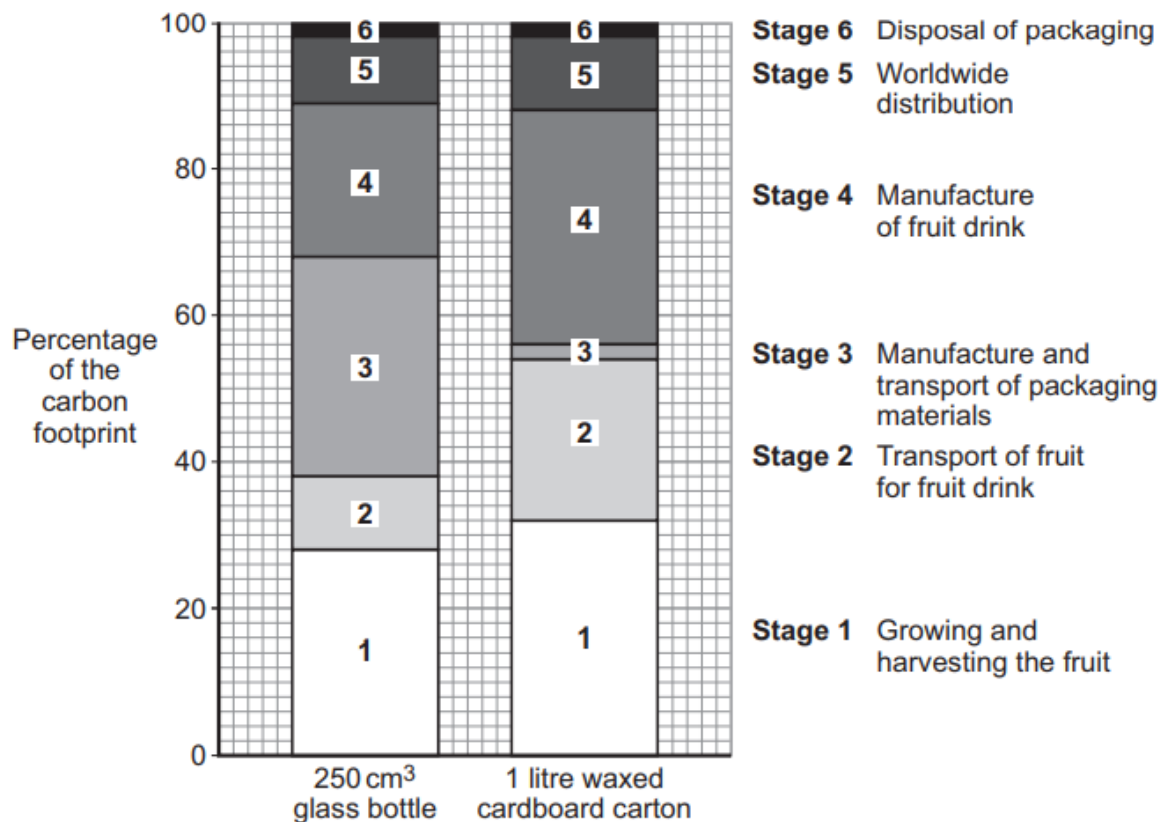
100
80
60
40
20
0

Percentage of the carbon footprint

6
5
4
3
2
1

6
5
4
3
2
1

250 $cm^3$ glass bottle

1 litre waxed cardboard carton

**Stage 6** Disposal of packaging
**Stage 5** Worldwide distribution
**Stage 4** Manufacture of fruit drink
**Stage 3** Manufacture and transport of packaging materials
**Stage 2** Transport of fruit for fruit drink
**Stage 1** Growing and harvesting the fruit